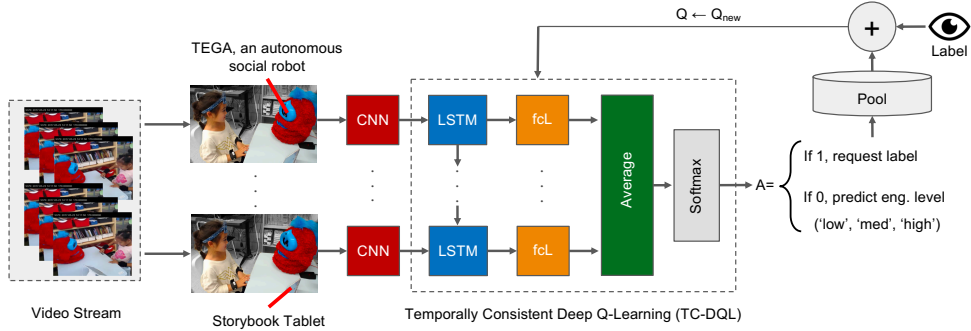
$Q \leftarrow Q_{new}$

+

Label

Pool

TEGA, an autonomous social robot

CNN

LSTM

fcL

Average

Softmax

A=

If 1, request label

If 0, predict eng. level ('low', 'med', 'high')

CNN

LSTM

fcL

Video Stream

Storybook Tablet

Temporally Consistent Deep Q-Learning (TC-DQL)